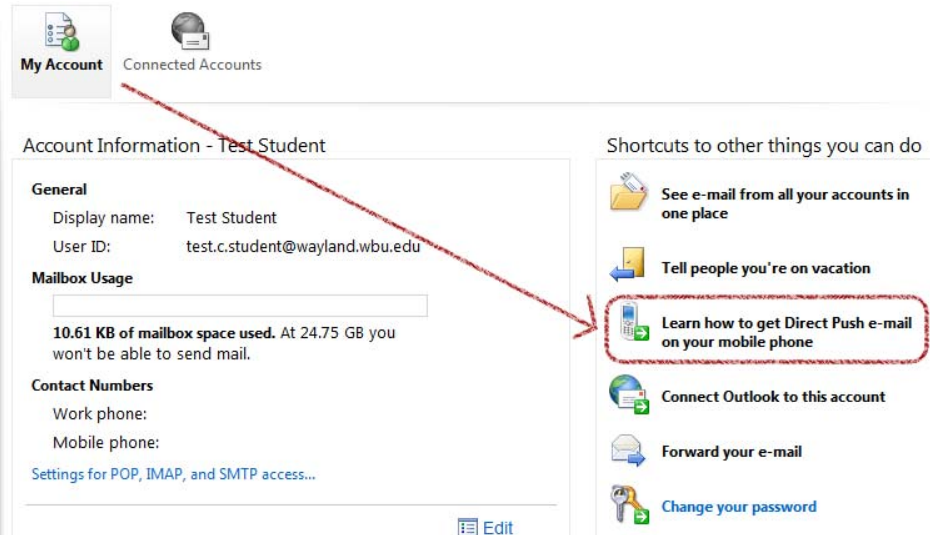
My Account
Connected Accounts

Account Information - Test Student

General
Display name: Test Student
User ID: test.c.student@wayland.wbu.edu

Mailbox Usage

**10.61 KB of mailbox space used.** At 24.75 GB you won't be able to send mail.

Contact Numbers
Work phone:
Mobile phone:

Settings for POP, IMAP, and SMTP access...

Edit

Shortcuts to other things you can do

See e-mail from all your accounts in one place

Tell people you're on vacation

Learn how to get Direct Push e-mail on your mobile phone

Connect Outlook to this account

Forward your e-mail

Change your password